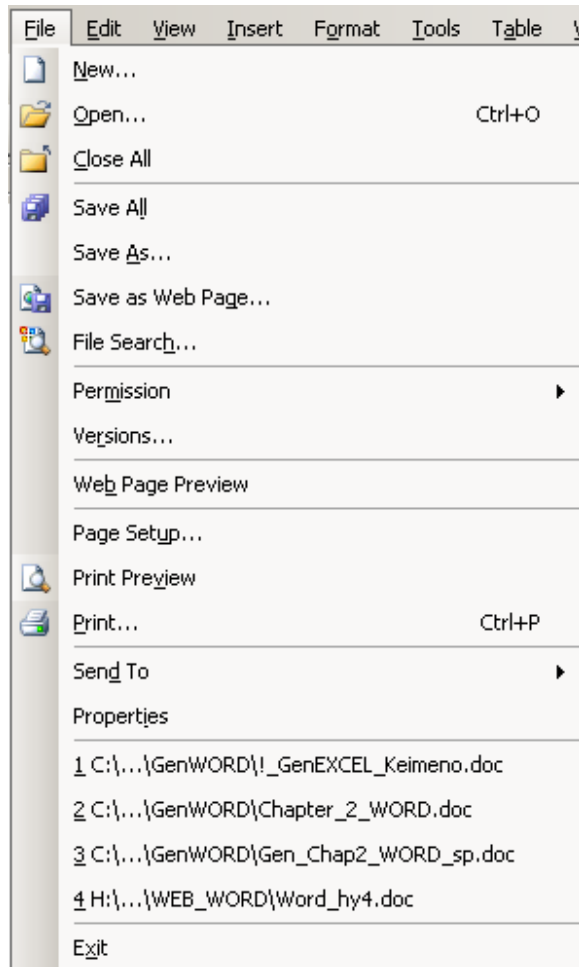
File Edit View Insert Format Tools Table

New...
Open... Ctrl+O
Close All
Save All
Save As...
Save as Web Page...
File Search...
Permission
Versions...
Web Page Preview
Page Setup...
Print Preview
Print... Ctrl+P
Send To
Properties
1 C:\...\GenWORD\!_GenEXCEL_Keimeno.doc
2 C:\...\GenWORD\Chapter_2_WORD.doc
3 C:\...\GenWORD\Gen_Chap2_WORD_sp.doc
4 H:\...\WEB_WORD\Word_hy4.doc
Exit